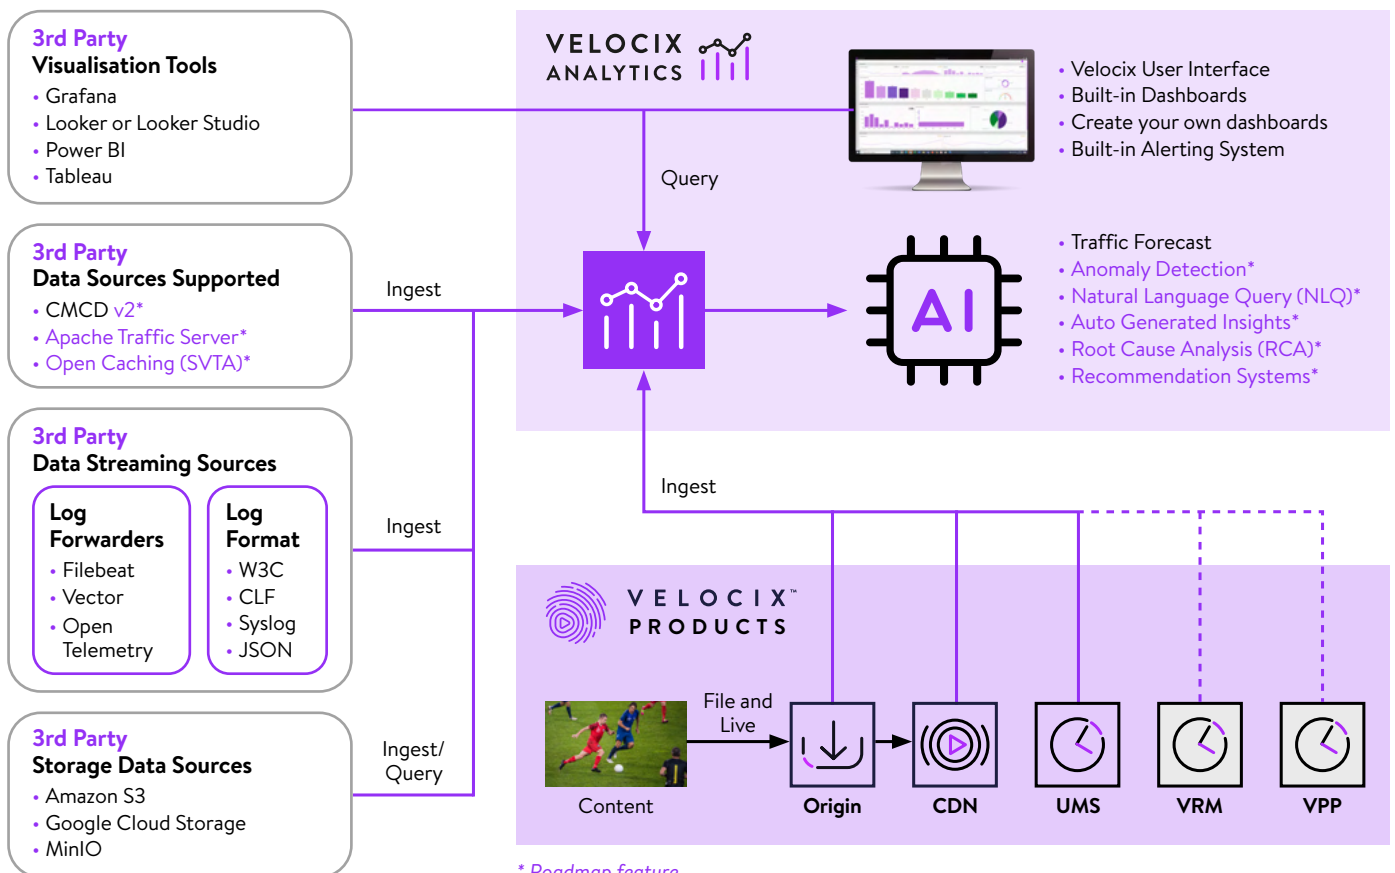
3rd Party
Visualisation Tools
• Grafana
• Looker or Looker Studio
• Power BI
• Tableau

3rd Party
Data Sources Supported
• CMCD v2*
• Apache Traffic Server*
• Open Caching (SVTA)*

3rd Party
Data Streaming Sources

Log Forwarders
• Filebeat
• Vector
• Open Telemetry

Log Format
• W3C
• CLF
• Syslog
• JSON

3rd Party
Storage Data Sources
• Amazon S3
• Google Cloud Storage
• MinIO

Ingest

Ingest

Ingest/ Query

VELOCIX ANALYTICS

• Velocix User Interface
• Built-in Dashboards
• Create your own dashboards
• Built-in Alerting System

Query

AI

• Traffic Forecast
• Anomaly Detection*
• Natural Language Query (NLQ)*
• Auto Generated Insights*
• Root Cause Analysis (RCA)*
• Recommendation Systems*

Ingest

VELOCIX™ PRODUCTS

File and Live

Content

Origin

CDN

UMS

VRM

VPP

* Roadmap feature